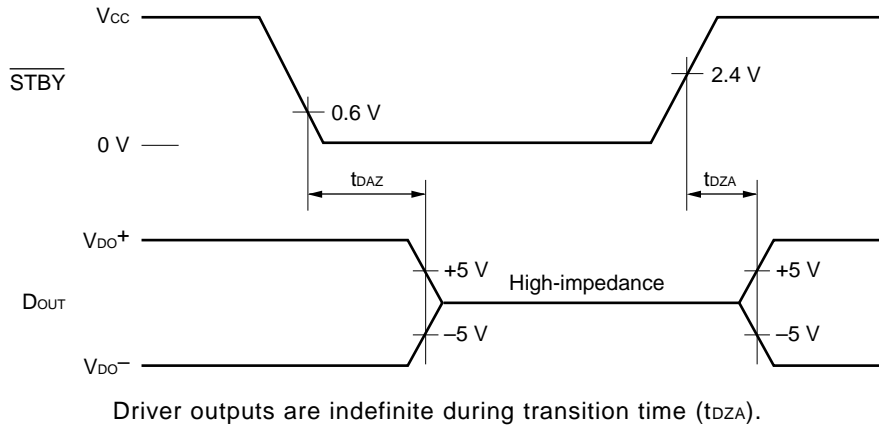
$V_{CC}$

$\overline{STBY}$

0.6 V

2.4 V

0 V

$t_{DAZ}$

$t_{DZA}$

$V_{DO}+$

+5 V

High-impedance

+5 V

$D_{OUT}$

–5 V

–5 V

$V_{DO}–$

Driver outputs are indefinite during transition time ($t_{DZA}$).